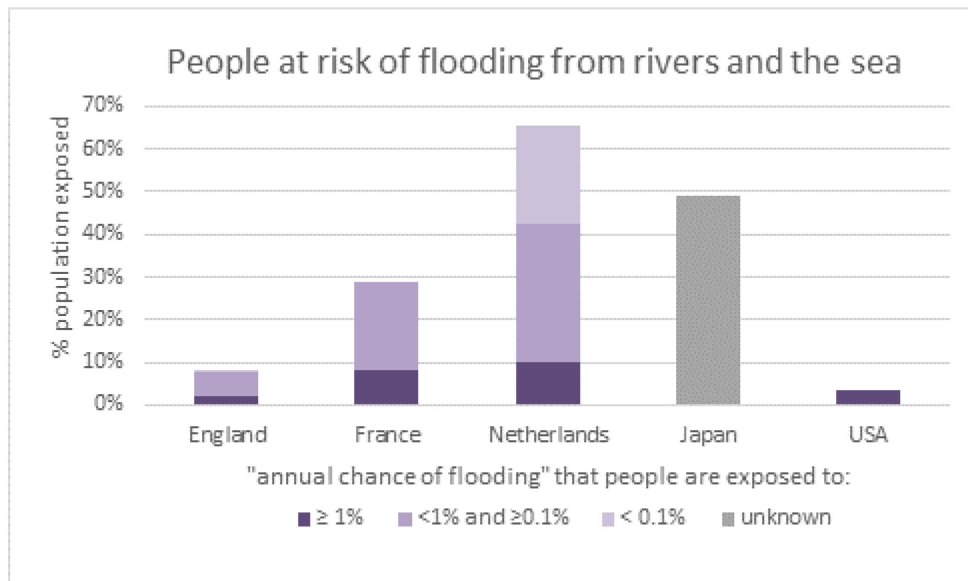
People at risk of flooding from rivers and the sea

70%
60%
50%
40%
30%
20%
10%
0%

% population exposed

England
France
Netherlands
Japan
USA

"annual chance of flooding" that people are exposed to:

≥ 1%
<1% and ≥0.1%
< 0.1%
unknown